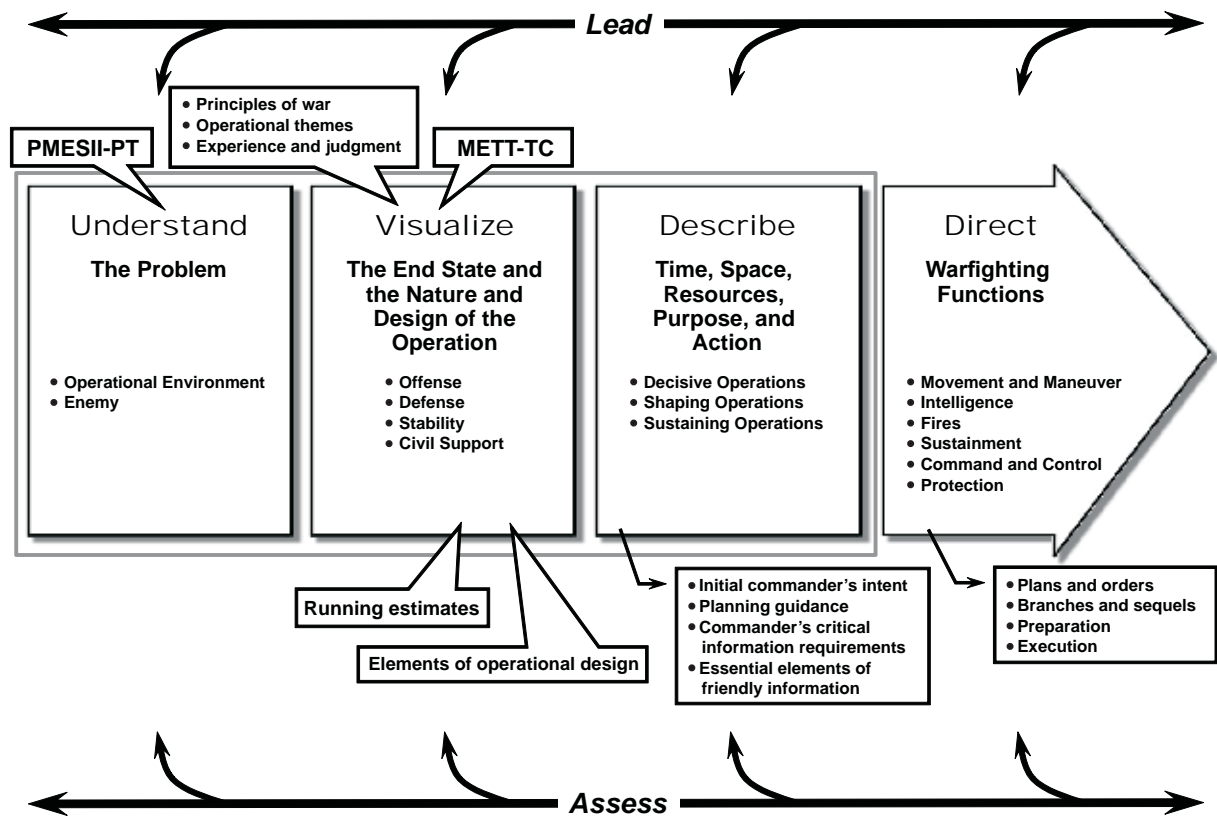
Lead

• Principles of war
• Operational themes
• Experience and judgment

PMESII-PT

METT-TC

Understand

The Problem

• Operational Environment
• Enemy

Visualize

The End State and the Nature and Design of the Operation

• Offense
• Defense
• Stability
• Civil Support

Describe

Time, Space, Resources, Purpose, and Action

• Decisive Operations
• Shaping Operations
• Sustaining Operations

Direct

Warfighting Functions

• Movement and Maneuver
• Intelligence
• Fires
• Sustainment
• Command and Control
• Protection

Running estimates

Elements of operational design

• Initial commander's intent
• Planning guidance
• Commander's critical information requirements
• Essential elements of friendly information

• Plans and orders
• Branches and sequels
• Preparation
• Execution

Assess